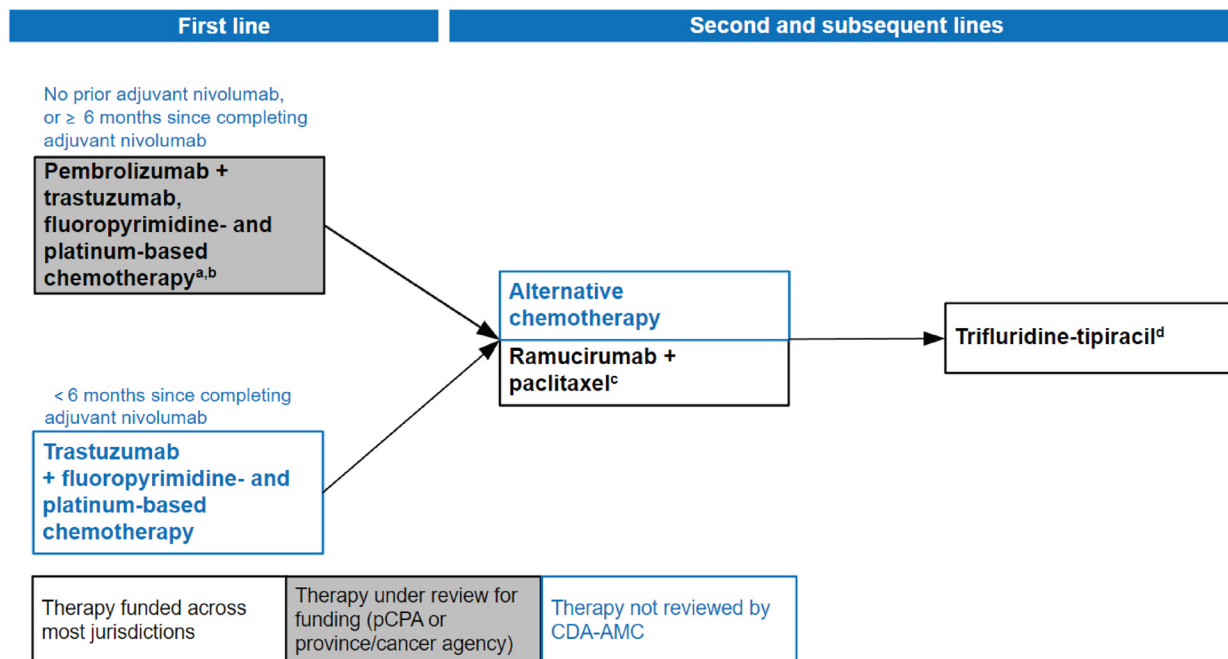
First line

Second and subsequent lines

No prior adjuvant nivolumab, or ≥ 6 months since completing adjuvant nivolumab

Pembrolizumab + trastuzumab, fluoropyrimidine- and platinum-based chemotherapy$^{a,b}$

< 6 months since completing adjuvant nivolumab

Trastuzumab + fluoropyrimidine- and platinum-based chemotherapy

Alternative chemotherapy

Ramucirumab + paclitaxel$^{c}$

Trifluridine-tipiracil$^{d}$

Therapy funded across most jurisdictions

Therapy under review for funding (pCPA or province/cancer agency)

Therapy not reviewed by CDA-AMC